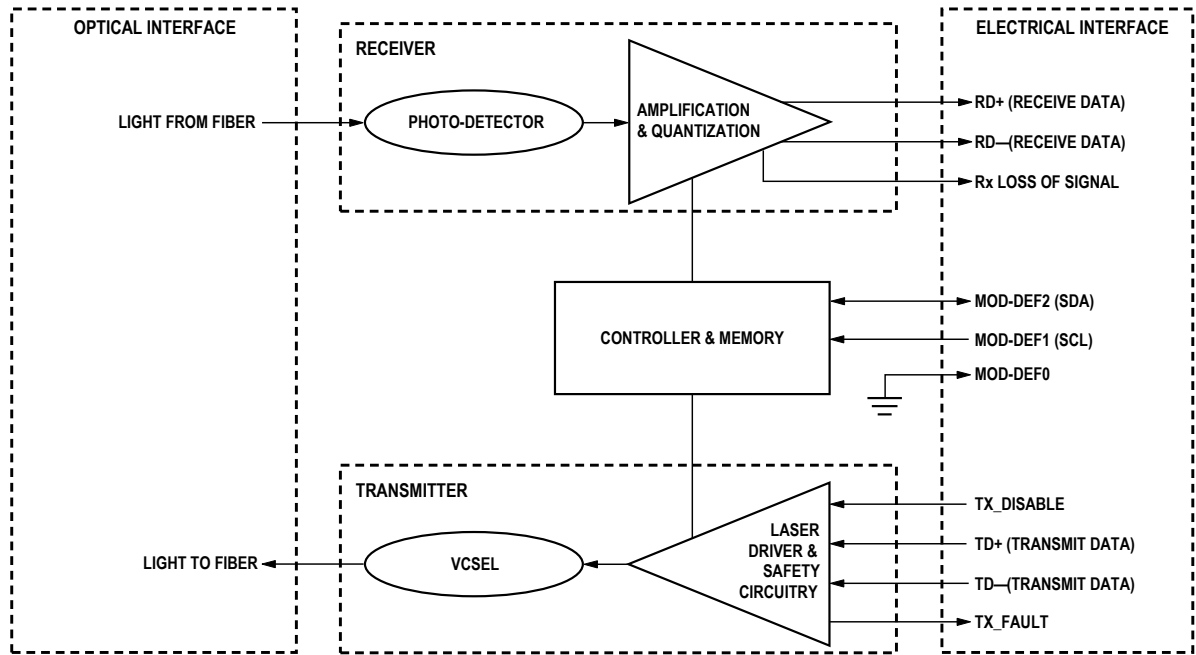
OPTICAL INTERFACE

RECEIVER

ELECTRICAL INTERFACE

LIGHT FROM FIBER

PHOTO-DETECTOR

AMPLIFICATION & QUANTIZATION

RD+ (RECEIVE DATA)

RD– (RECEIVE DATA)

Rx LOSS OF SIGNAL

CONTROLLER & MEMORY

MOD-DEF2 (SDA)

MOD-DEF1 (SCL)

MOD-DEF0

TRANSMITTER

TX_DISABLE

LASER DRIVER & SAFETY CIRCUITRY

TD+ (TRANSMIT DATA)

LIGHT TO FIBER

VCSEL

TD– (TRANSMIT DATA)

TX_FAULT